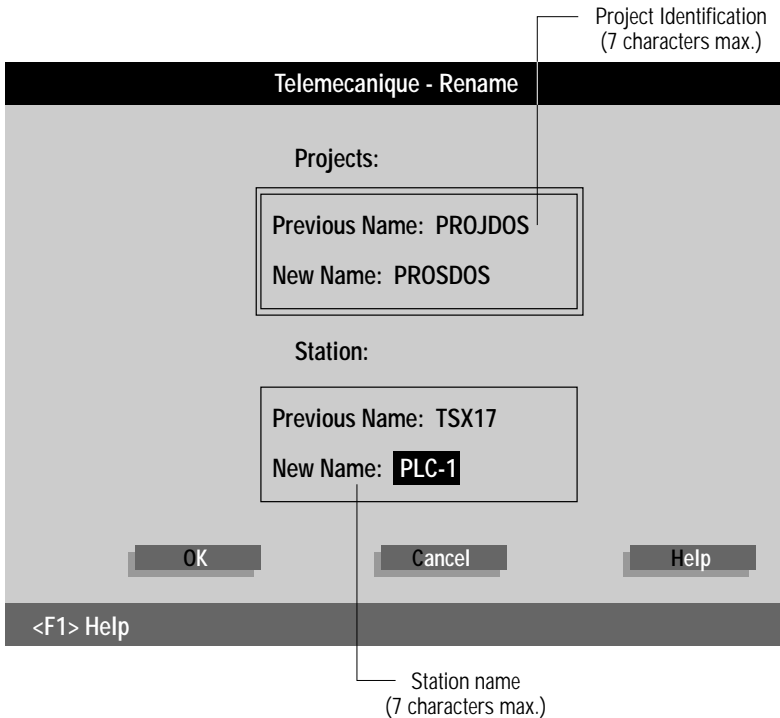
Project Identification
(7 characters max.)

Telemecanique - Rename

Projects:

Previous Name: PROJDOS

New Name: PROSDOS

Station:

Previous Name: TSX17

New Name: PLC-1

OK

Cancel

Help

<F1> Help

Station name
(7 characters max.)